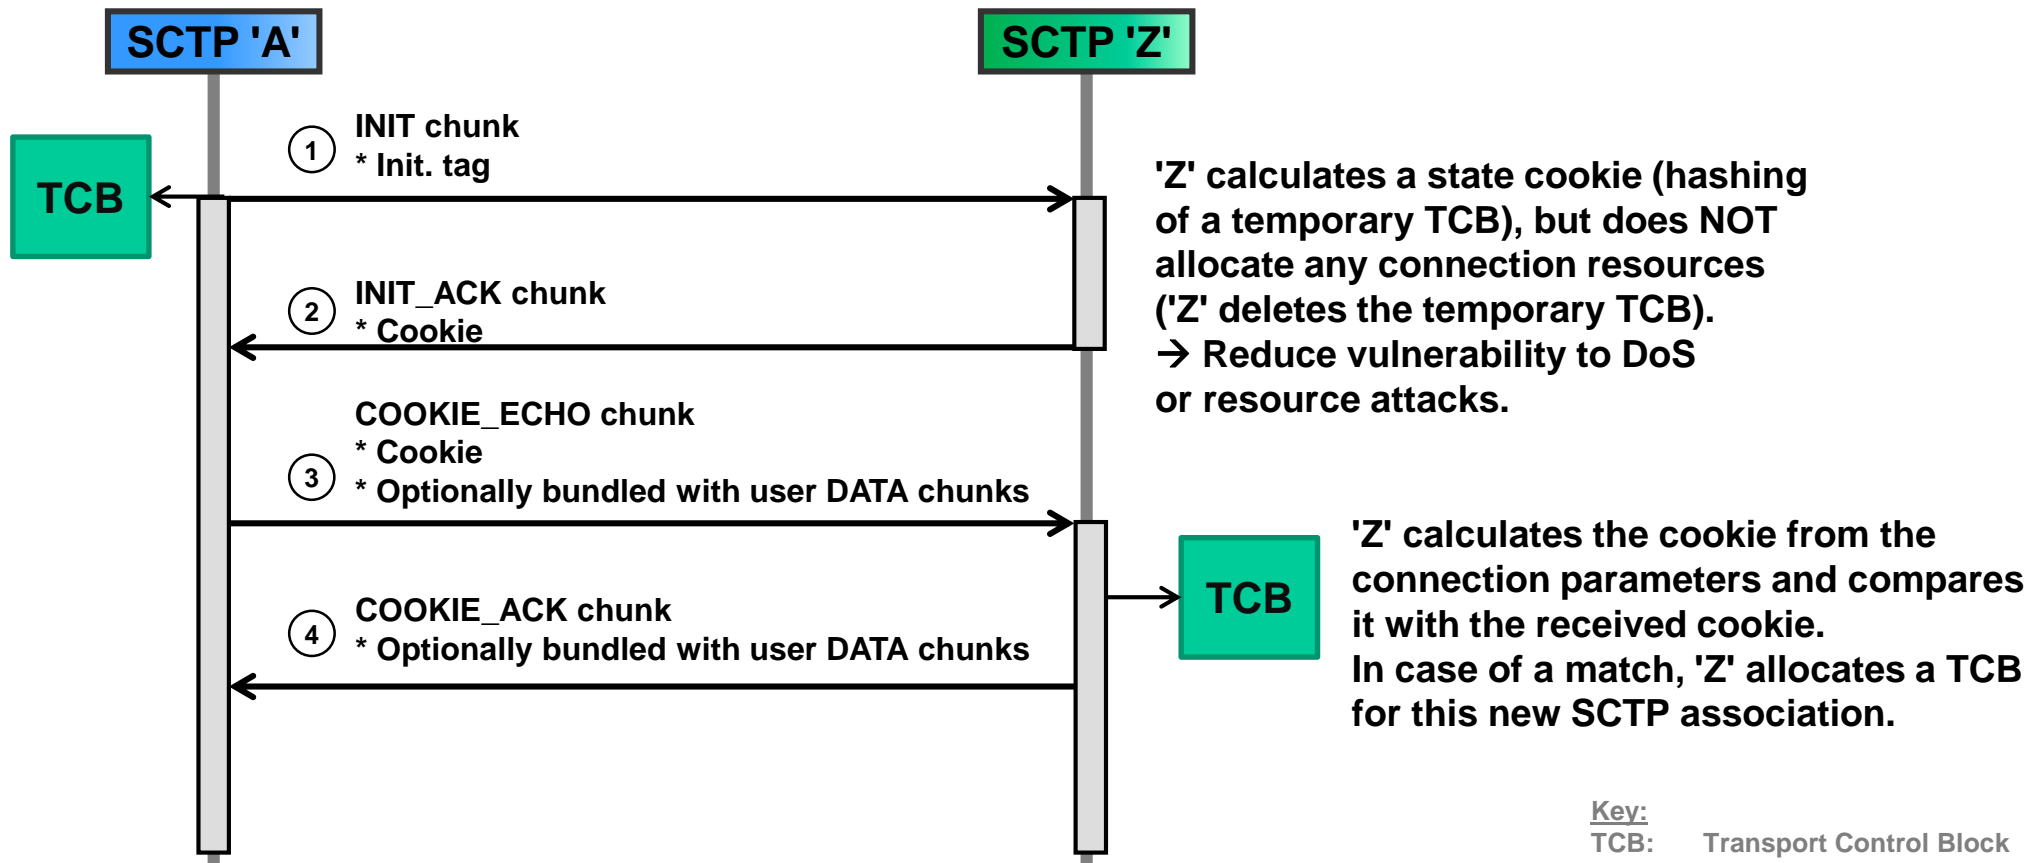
SCTP 'A'

SCTP 'Z'

TCB

1 INIT chunk
* Init. tag

'Z' calculates a state cookie (hashing of a temporary TCB), but does NOT allocate any connection resources ('Z' deletes the temporary TCB).
→ Reduce vulnerability to DoS or resource attacks.

2 INIT_ACK chunk
* Cookie

COOKIE_ECHO chunk
* Cookie
3 * Optionally bundled with user DATA chunks

TCB

'Z' calculates the cookie from the connection parameters and compares it with the received cookie.
In case of a match, 'Z' allocates a TCB for this new SCTP association.

4 COOKIE_ACK chunk
* Optionally bundled with user DATA chunks

Key:
TCB: Transport Control Block